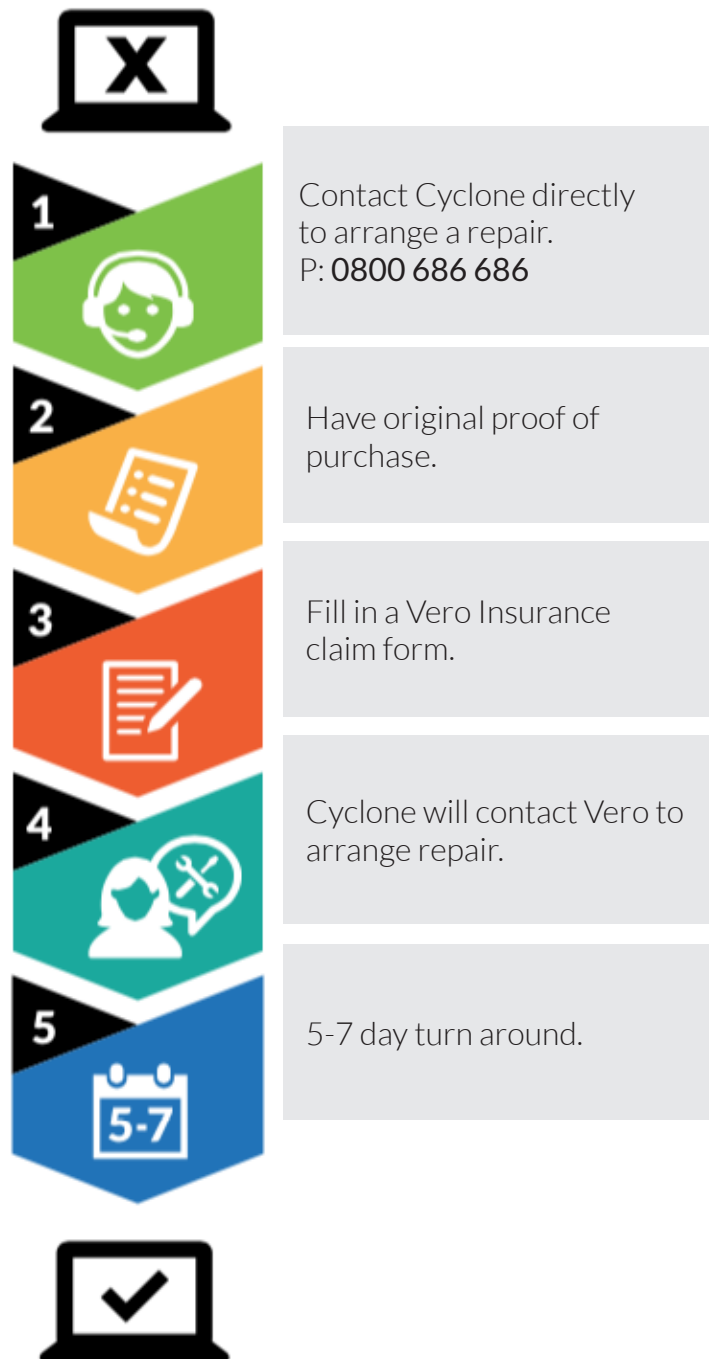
1

Contact Cyclone directly to arrange a repair.
P: 0800 686 686

2

Have original proof of purchase.

3

Fill in a Vero Insurance claim form.

4

Cyclone will contact Vero to arrange repair.

5

5-7

5-7 day turn around.